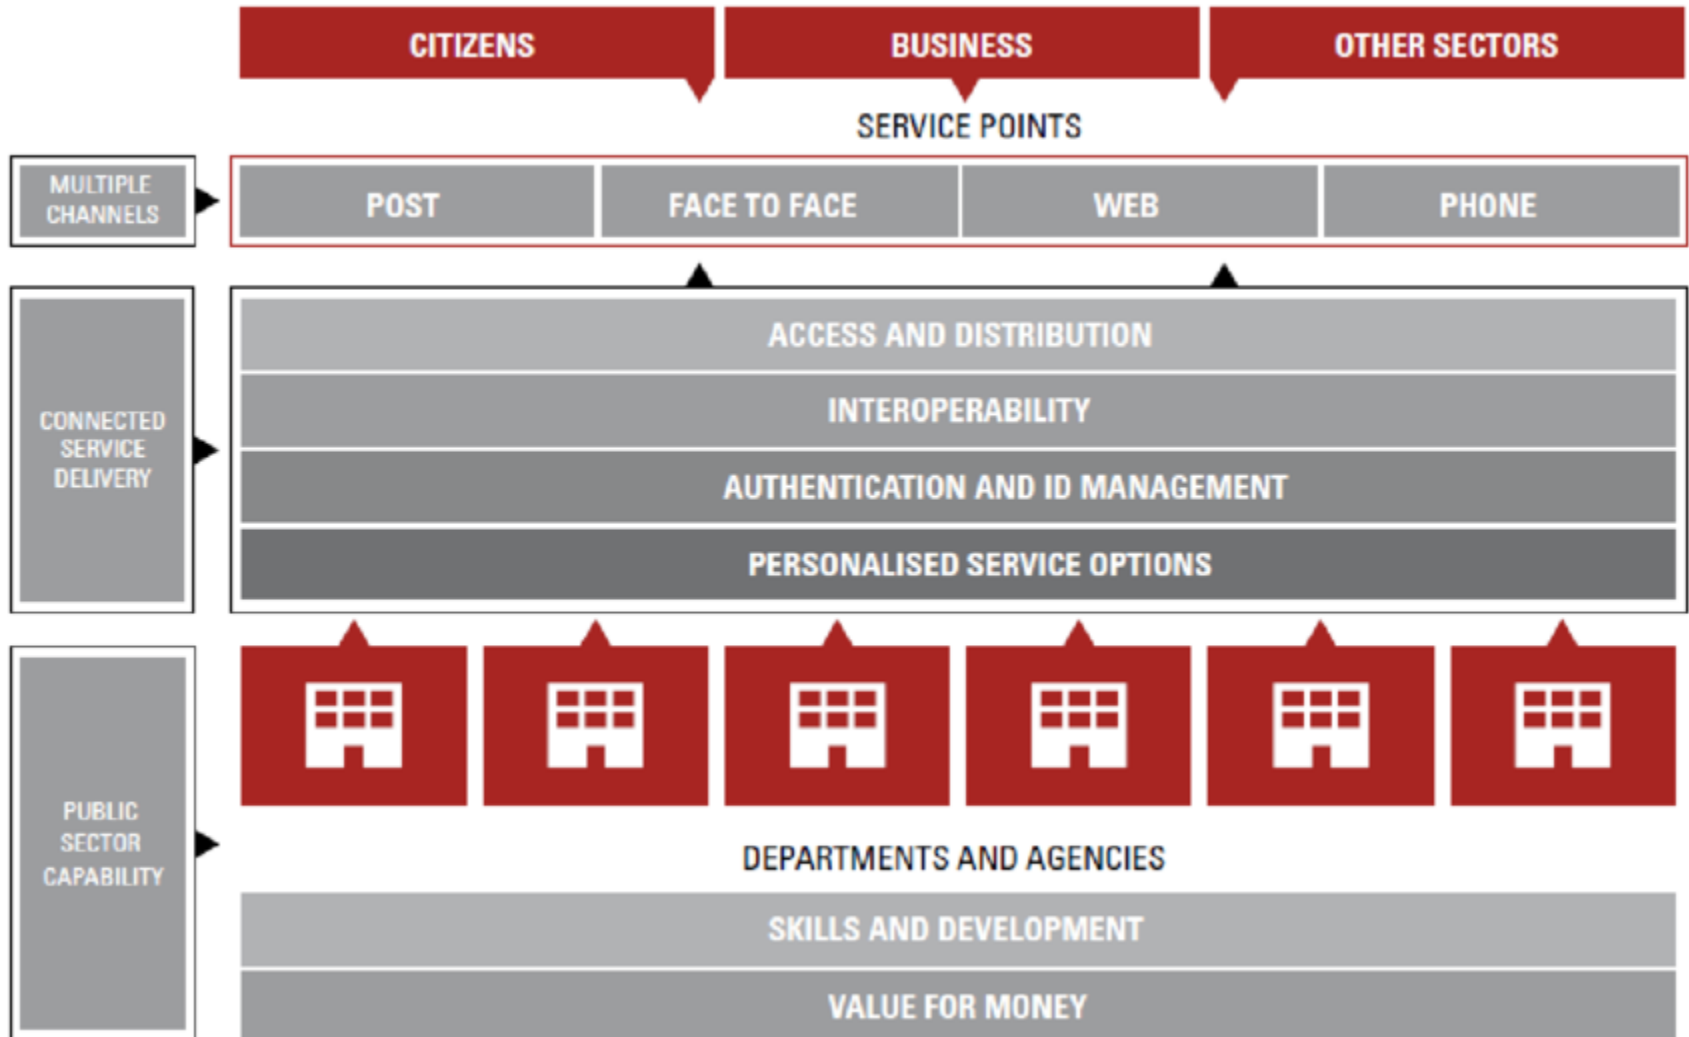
CITIZENS

BUSINESS

OTHER SECTORS

SERVICE POINTS

MULTIPLE CHANNELS

POST

FACE TO FACE

WEB

PHONE

CONNECTED SERVICE DELIVERY

ACCESS AND DISTRIBUTION

INTEROPERABILITY

AUTHENTICATION AND ID MANAGEMENT

PERSONALISED SERVICE OPTIONS

PUBLIC SECTOR CAPABILITY

DEPARTMENTS AND AGENCIES

SKILLS AND DEVELOPMENT

VALUE FOR MONEY